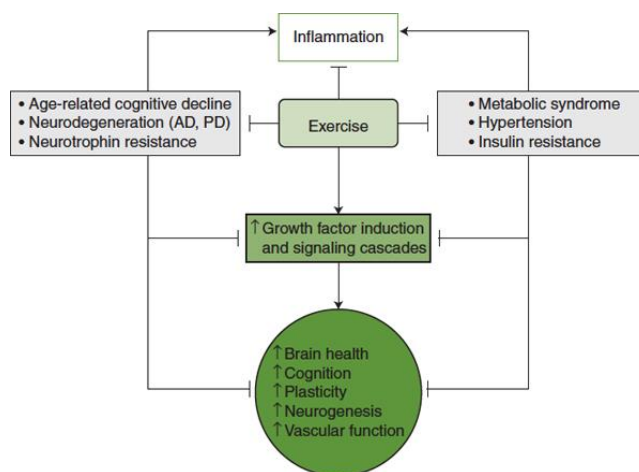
Inflammation

• Age-related cognitive decline
• Neurodegeneration (AD, PD)
• Neurotrophin resistance

Exercise

• Metabolic syndrome
• Hypertension
• Insulin resistance

↑ Growth factor induction and signaling cascades

↑ Brain health
↑ Cognition
↑ Plasticity
↑ Neurogenesis
↑ Vascular function